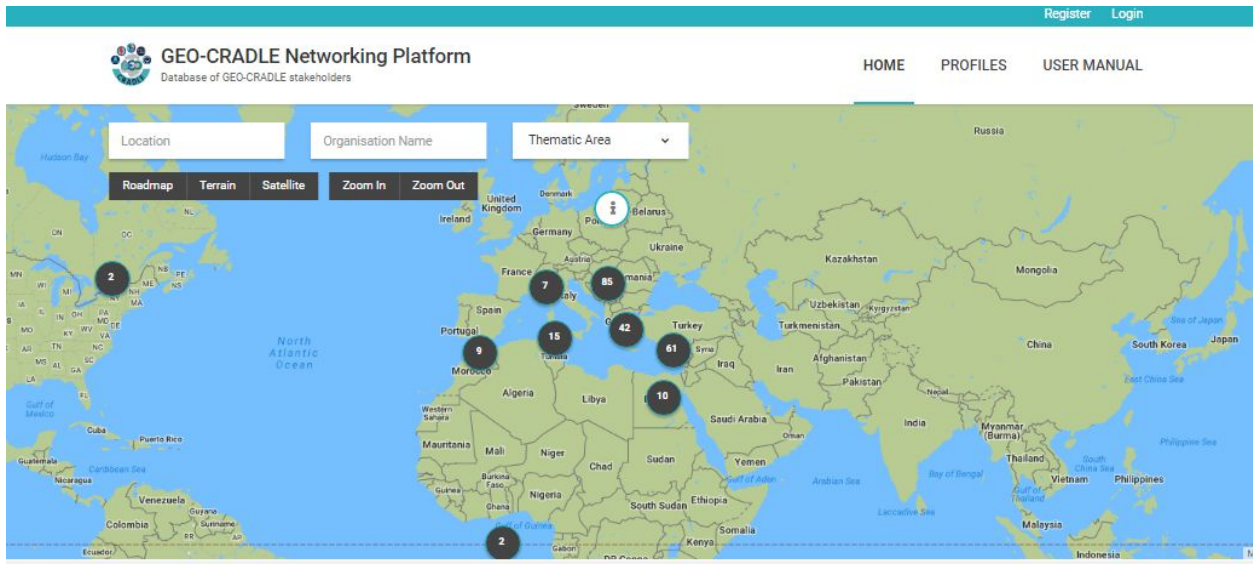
Register Login

GEO-CRADLE Networking Platform
Database of GEO-CRADLE stakeholders

HOME PROFILES USER MANUAL

Location
Organisation Name
Thematic Area

Roadmap Terrain Satellite
Zoom In Zoom Out

Sweden
Russia
Hudson Bay
Denmark
United Kingdom
Ireland
Belarus
Germany
Ukraine
Austria
France
Romania
Italy
Kazakhstan
Mongolia
Spain
Portugal
Uzbekistan
Kyrgyzstan
Turkmenistan
Turkey
Syria
Iraq
Iran
Afghanistan
Pakistan
Nepal
China
South Korea
Japan
Sea of Japan
East China Sea
North Atlantic Ocean
Morocco
Tunisia
Algeria
Libya
Western Sahara
Mauritania
Mali
Niger
Chad
Sudan
Saudi Arabia
Oman
Yemen
Gulf of Aden
Arabian Sea
India
Bay of Bengal
Myanmar (Burma)
Thailand
South China Sea
Philippine Sea
Vietnam
Philippines
Gulf of Thailand
Laccadive Sea
Malaysia
Indonesia
Burkina Faso
Guinea
Ghana
Nigeria
South Sudan
Ethiopia
Somalia
Kenya
Gulf of Guinea
Gabon
DR Congo
Cuba
Puerto Rico
Guatemala
Caribbean Sea
Nicaragua
Venezuela
Guyana
Suriname
Colombia
Ecuador
Gulf of Mexico
ON
QC
NL
NB
PE
NS
ME
NH
MA
NY
MN
WI
MI
IA
IL
IN
OH
PA
MD
DE
MO
KY
WV
VA
AR
TN
NC
MS
AL
GA
SC
LA
FL

2
7
85
42
15
9
61
10
2